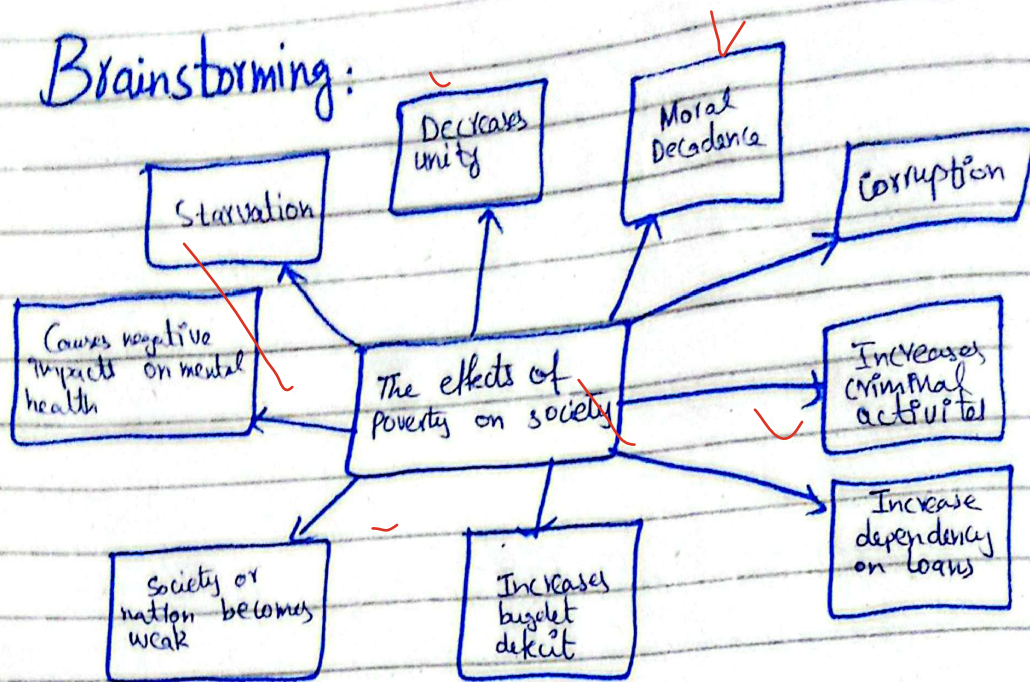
Brainstorming:

The effects of poverty on society

Starvation

Decreases unity

Moral Decadence

Corruption

Causes negative impacts on mental health

Increases criminal activities

Increase dependency on loans

Society or nation becomes weak

Increases budget deficit